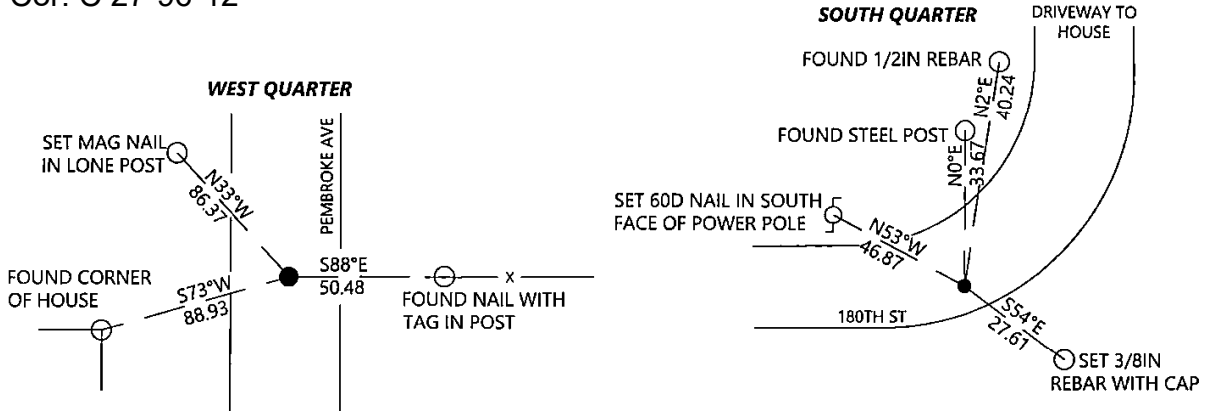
Cor. C 27-56-12

WEST QUARTER

SET MAG NAIL IN LONE POST

N33°W 86.37

PEMBROKE AVE

S88°E 50.48

FOUND CORNER OF HOUSE

S73°W 88.93

x

FOUND NAIL WITH TAG IN POST

SOUTH QUARTER

DRIVEWAY TO HOUSE

FOUND 1/2IN REBAR

N2°E 40.24

FOUND STEEL POST

N0°E 33.67

SET 60D NAIL IN SOUTH FACE OF POWER POLE

N53°W 46.87

180TH ST

S54°E 27.61

SET 3/8IN REBAR WITH CAP